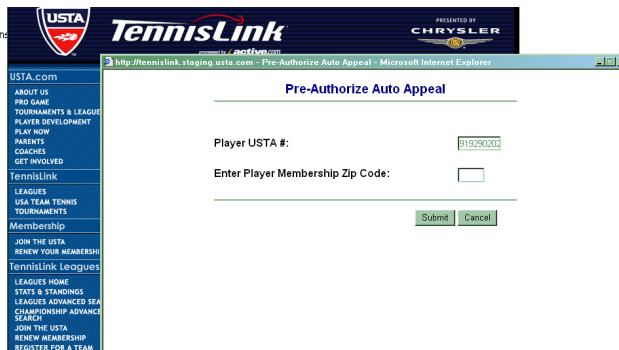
USTA

TennisLink
powered by active.com

PRESENTED BY
CHRYSLER

USTA.com
ABOUT US
PRO GAME
TOURNAMENTS & LEAGUE
PLAYER DEVELOPMENT
PLAY NOW
PARENTS
COACHES
GET INVOLVED

TennisLink
LEAGUES
USA TEAM TENNIS
TOURNAMENTS

Membership
JOIN THE USTA
RENEW YOUR MEMBERSHI

TennisLink Leagues
LEAGUES HOME
STATS & STANDINGS
LEAGUES ADVANCED SEA
CHAMPIONSHIP ADVANCE SEARCH
JOIN THE USTA
RENEW MEMBERSHIP
REGISTER FOR A TEAM

http://tennislink.staging.usta.com - Pre-Authorize Auto Appeal - Microsoft Internet Explorer

Pre-Authorize Auto Appeal

Player USTA #: 819290202

Enter Player Membership Zip Code:

Submit Cancel